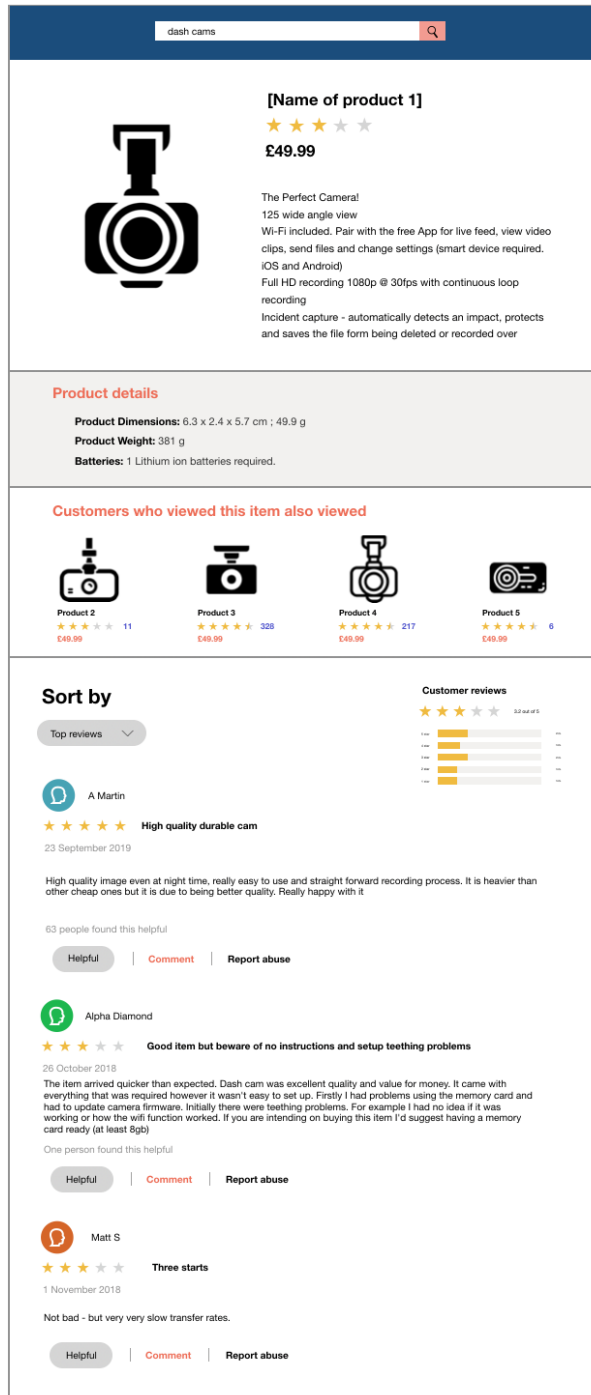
dash cams

[Name of product 1]

£49.99

The Perfect Camera!
125 wide angle view
Wi-Fi included. Pair with the free App for live feed, view video clips, send files and change settings (smart device required. iOS and Android)
Full HD recording 1080p @ 30fps with continuous loop recording
Incident capture - automatically detects an impact, protects and saves the file form being deleted or recorded over

Product details

Product Dimensions: 6.3 x 2.4 x 5.7 cm ; 49.9 g
Product Weight: 381 g
Batteries: 1 Lithium ion batteries required.

Customers who viewed this item also viewed

Product 2
11
£49.99

Product 3
328
£49.99

Product 4
217
£49.99

Product 5
6
£49.99

Sort by

Top reviews

Customer reviews

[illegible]

A Martin

High quality durable cam

23 September 2019

High quality image even at night time, really easy to use and straight forward recording process. It is heavier than other cheap ones but it is due to being better quality. Really happy with it

63 people found this helpful

Helpful | Comment | Report abuse

Alpha Diamond

Good item but beware of no instructions and setup teething problems

26 October 2018

The item arrived quicker than expected. Dash cam was excellent quality and value for money. It came with everything that was required however it wasn't easy to set up. Firstly I had problems using the memory card and had to update camera firmware. Initially there were teething problems. For example I had no idea if it was working or how the wifi function worked. If you are intending on buying this item I'd suggest having a memory card ready (at least 8gb)

One person found this helpful

Helpful | Comment | Report abuse

Matt S

Three starts

1 November 2018

Not bad - but very very slow transfer rates.

Helpful | Comment | Report abuse